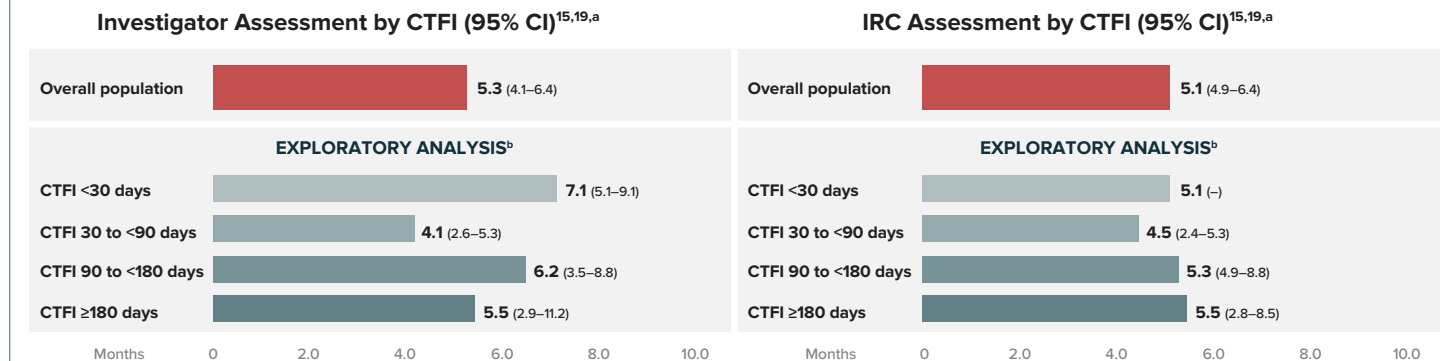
Investigator Assessment by CTFI (95% CI)$^{15,19,a}$

Overall population 5.3 (4.1–6.4)

EXPLORATORY ANALYSIS$^{b}$

CTFI <30 days 7.1 (5.1–9.1)

CTFI 30 to <90 days 4.1 (2.6–5.3)

CTFI 90 to <180 days 6.2 (3.5–8.8)

CTFI ≥180 days 5.5 (2.9–11.2)

Months 0 2.0 4.0 6.0 8.0 10.0

IRC Assessment by CTFI (95% CI)$^{15,19,a}$

Overall population 5.1 (4.9–6.4)

EXPLORATORY ANALYSIS$^{b}$

CTFI <30 days 5.1 (–)

CTFI 30 to <90 days 4.5 (2.4–5.3)

CTFI 90 to <180 days 5.3 (4.9–8.8)

CTFI ≥180 days 5.5 (2.8–8.5)

Months 0 2.0 4.0 6.0 8.0 10.0